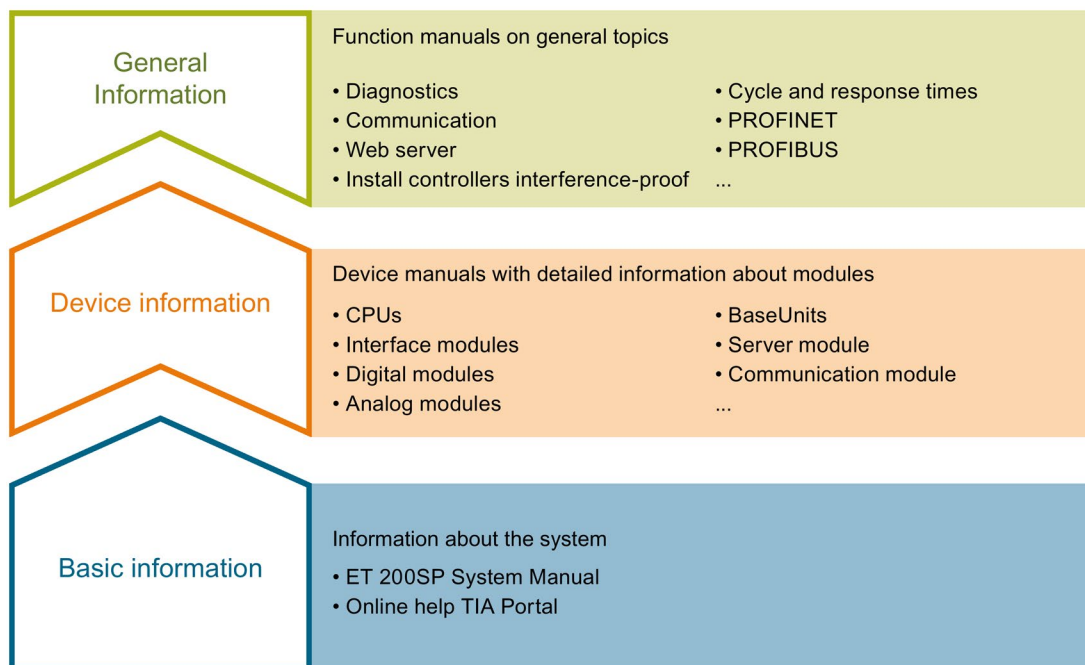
General Information

Function manuals on general topics

• Diagnostics
• Communication
• Web server
• Install controllers interference-proof

• Cycle and response times
• PROFINET
• PROFIBUS
...

Device information

Device manuals with detailed information about modules

• CPUs
• Interface modules
• Digital modules
• Analog modules

• BaseUnits
• Server module
• Communication module
...

Basic information

Information about the system

• ET 200SP System Manual
• Online help TIA Portal